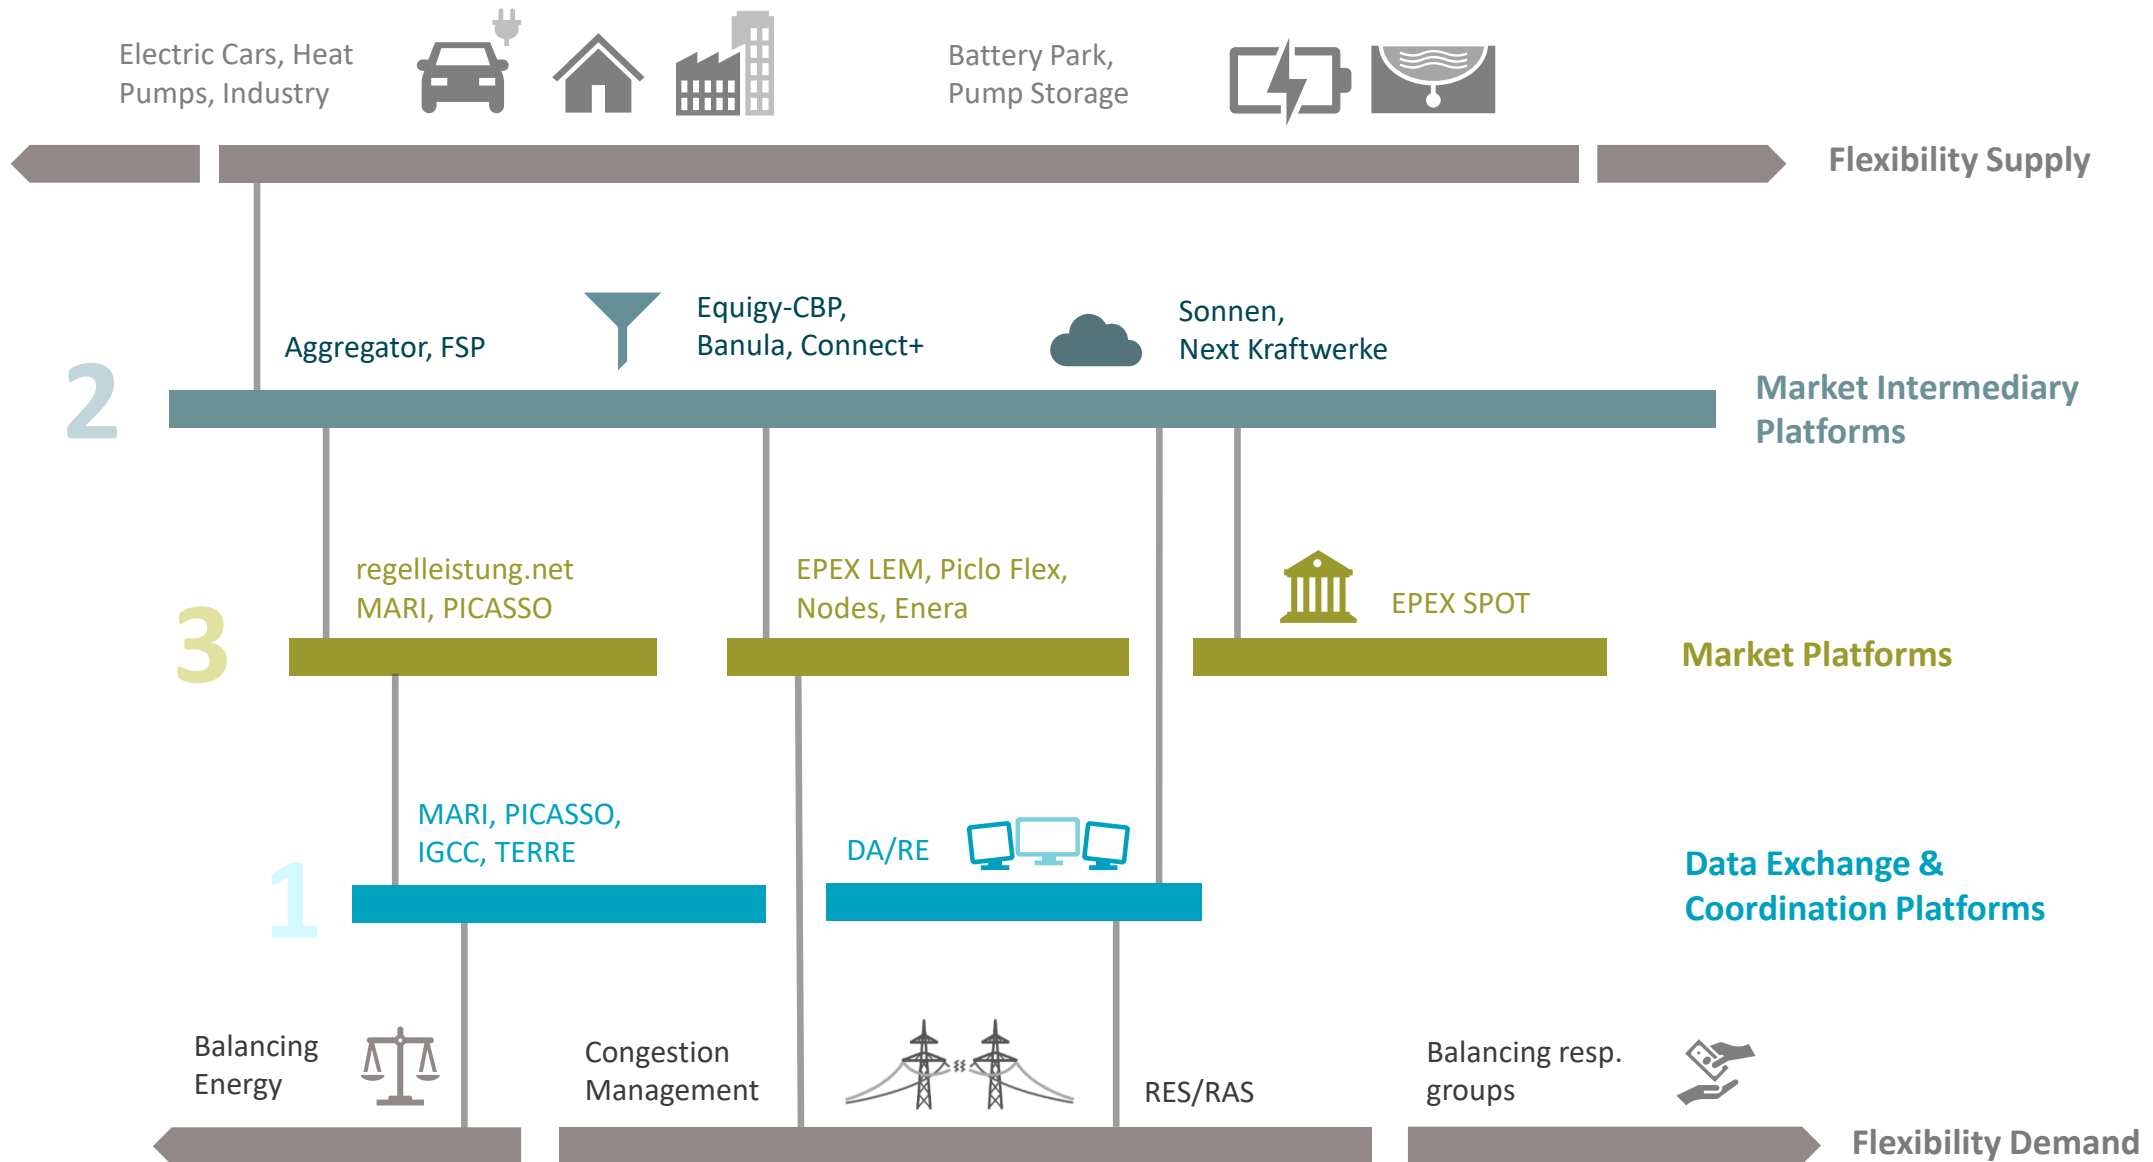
Electric Cars, Heat Pumps, Industry

Battery Park, Pump Storage

Flexibility Supply

Aggregator, FSP

Equigy-CBP, Banula, Connect+

Sonnen, Next Kraftwerke

2

Market Intermediary Platforms

regelleistung.net MARI, PICASSO

EPEX LEM, Piclo Flex, Nodes, Enera

EPEX SPOT

3

Market Platforms

MARI, PICASSO, IGCC, TERRE

DA/RE

1

Data Exchange & Coordination Platforms

Balancing Energy

Congestion Management

RES/RAS

Balancing resp. groups

Flexibility Demand